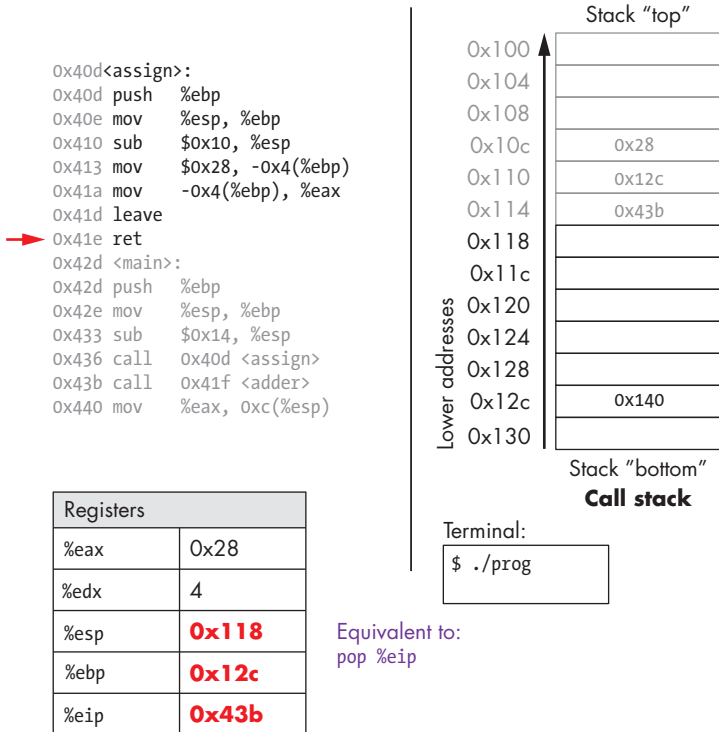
0x40d<assign>:
0x40d push %ebp
0x40e mov %esp, %ebp
0x410 sub $0x10, %esp
0x413 mov $0x28, -0x4(%ebp)
0x41a mov -0x4(%ebp), %eax
0x41d leave
0x41e ret
0x42d <main>:
0x42d push %ebp
0x42e mov %esp, %ebp
0x433 sub $0x14, %esp
0x436 call 0x40d <assign>
0x43b call 0x41f <adder>
0x440 mov %eax, 0xc(%esp)

Stack "top"

| | |
|---|---|
| 0x100 | |
| 0x104 | |
| 0x108 | |
| 0x10c | 0x28 |
| 0x110 | 0x12c |
| 0x114 | 0x43b |
| 0x118 | |
| 0x11c | |
| 0x120 | |
| 0x124 | |
| 0x128 | |
| 0x12c | 0x140 |
| 0x130 | |

Lower addresses

Stack "bottom"

Call stack

| Registers | |
|---|---|
| %eax | 0x28 |
| %edx | 4 |
| %esp | 0x118 |
| %ebp | 0x12c |
| %eip | 0x43b |

Equivalent to:
pop %eip

Terminal:
$ ./prog